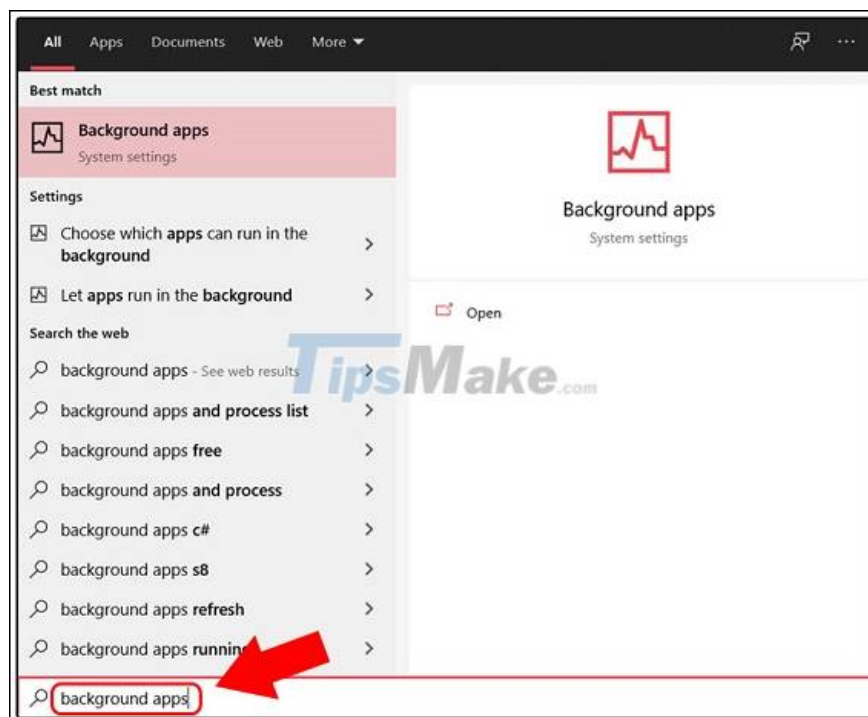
All Apps Documents Web More ▾

Best match

Background apps
System settings

Settings

Choose which apps can run in the background >

Let apps run in the background >

Search the web

background apps - See web results >

background apps and process list >

background apps free >

background apps and process >

background apps c# >

background apps s8 >

background apps refresh >

background apps runnin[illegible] >

background apps

Background apps
System settings

Open

TipsMake.com